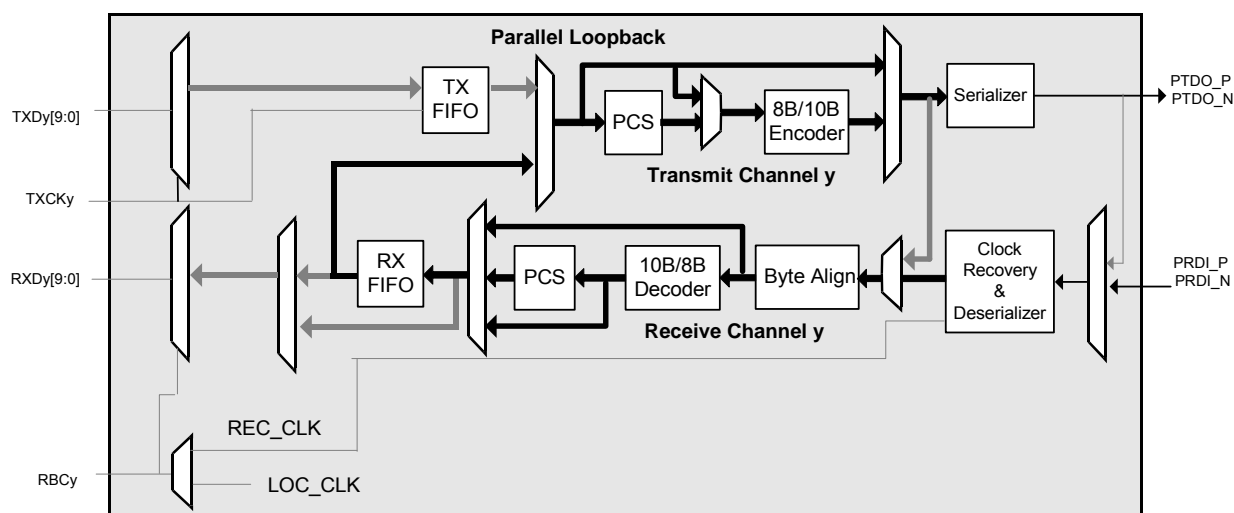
Parallel Loopback

TXDy[9:0]

TX FIFO

PCS

8B/10B Encoder

Serializer

PTDO_P
PTDO_N

Transmit Channel y

TXCKy

RXDy[9:0]

RX FIFO

PCS

10B/8B Decoder

Byte Align

Clock Recovery & Deserializer

PRDI_P
PRDI_N

Receive Channel y

REC_CLK

RBCy

LOC_CLK